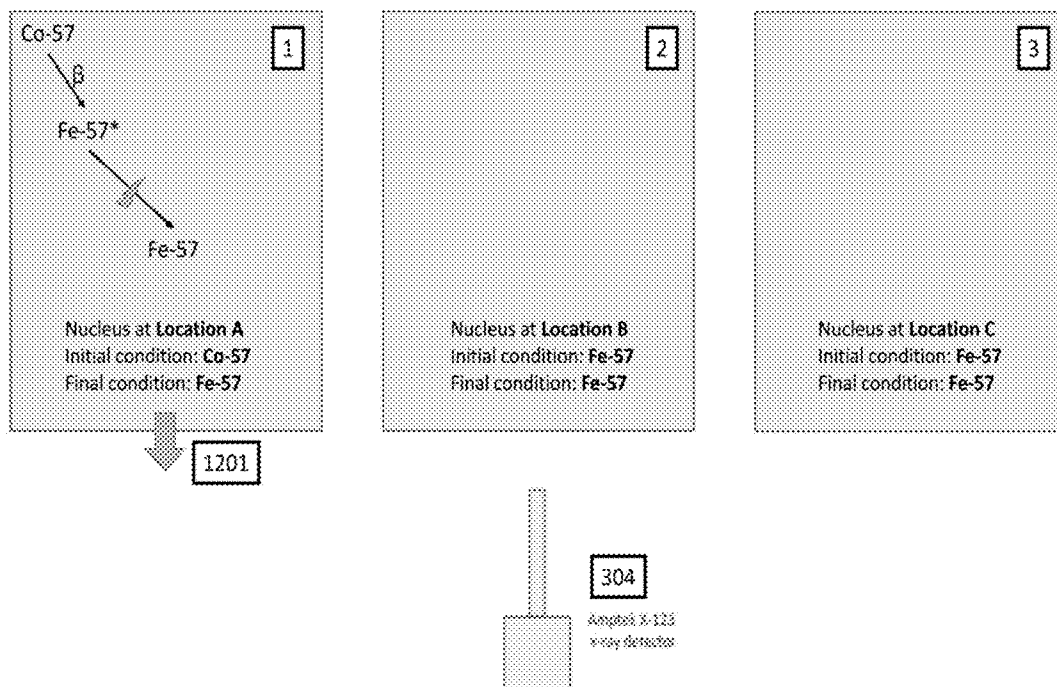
Co-57

1

β

Fe-57*

Fe-57

Nucleus at **Location A**
Initial condition: **Co-57**
Final condition: **Fe-57**

2

Nucleus at **Location B**
Initial condition: **Fe-57**
Final condition: **Fe-57**

3

Nucleus at **Location C**
Initial condition: **Fe-57**
Final condition: **Fe-57**

1201

304

Amptek X-123
x-ray detector